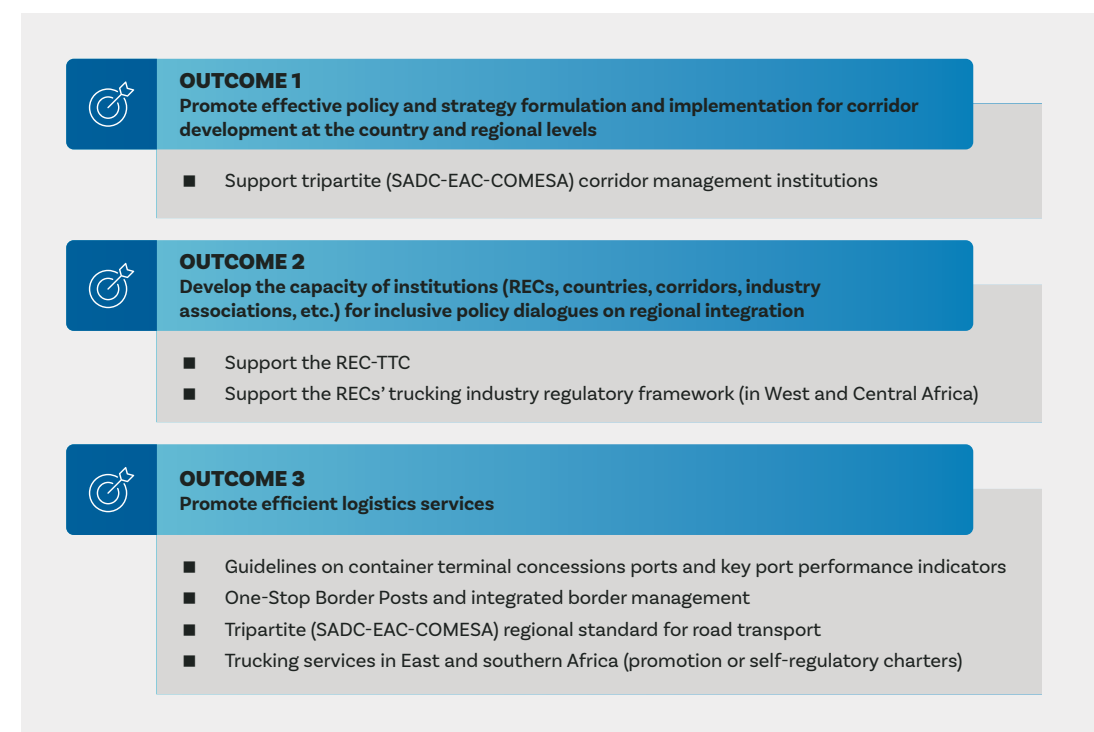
OUTCOME 1
Promote effective policy and strategy formulation and implementation for corridor development at the country and regional levels

■ Support tripartite (SADC-EAC-COMESA) corridor management institutions

OUTCOME 2
Develop the capacity of institutions (RECs, countries, corridors, industry associations, etc.) for inclusive policy dialogues on regional integration

■ Support the REC-TTC
■ Support the RECs' trucking industry regulatory framework (in West and Central Africa)

OUTCOME 3
Promote efficient logistics services

■ Guidelines on container terminal concessions ports and key port performance indicators
■ One-Stop Border Posts and integrated border management
■ Tripartite (SADC-EAC-COMESA) regional standard for road transport
■ Trucking services in East and southern Africa (promotion or self-regulatory charters)